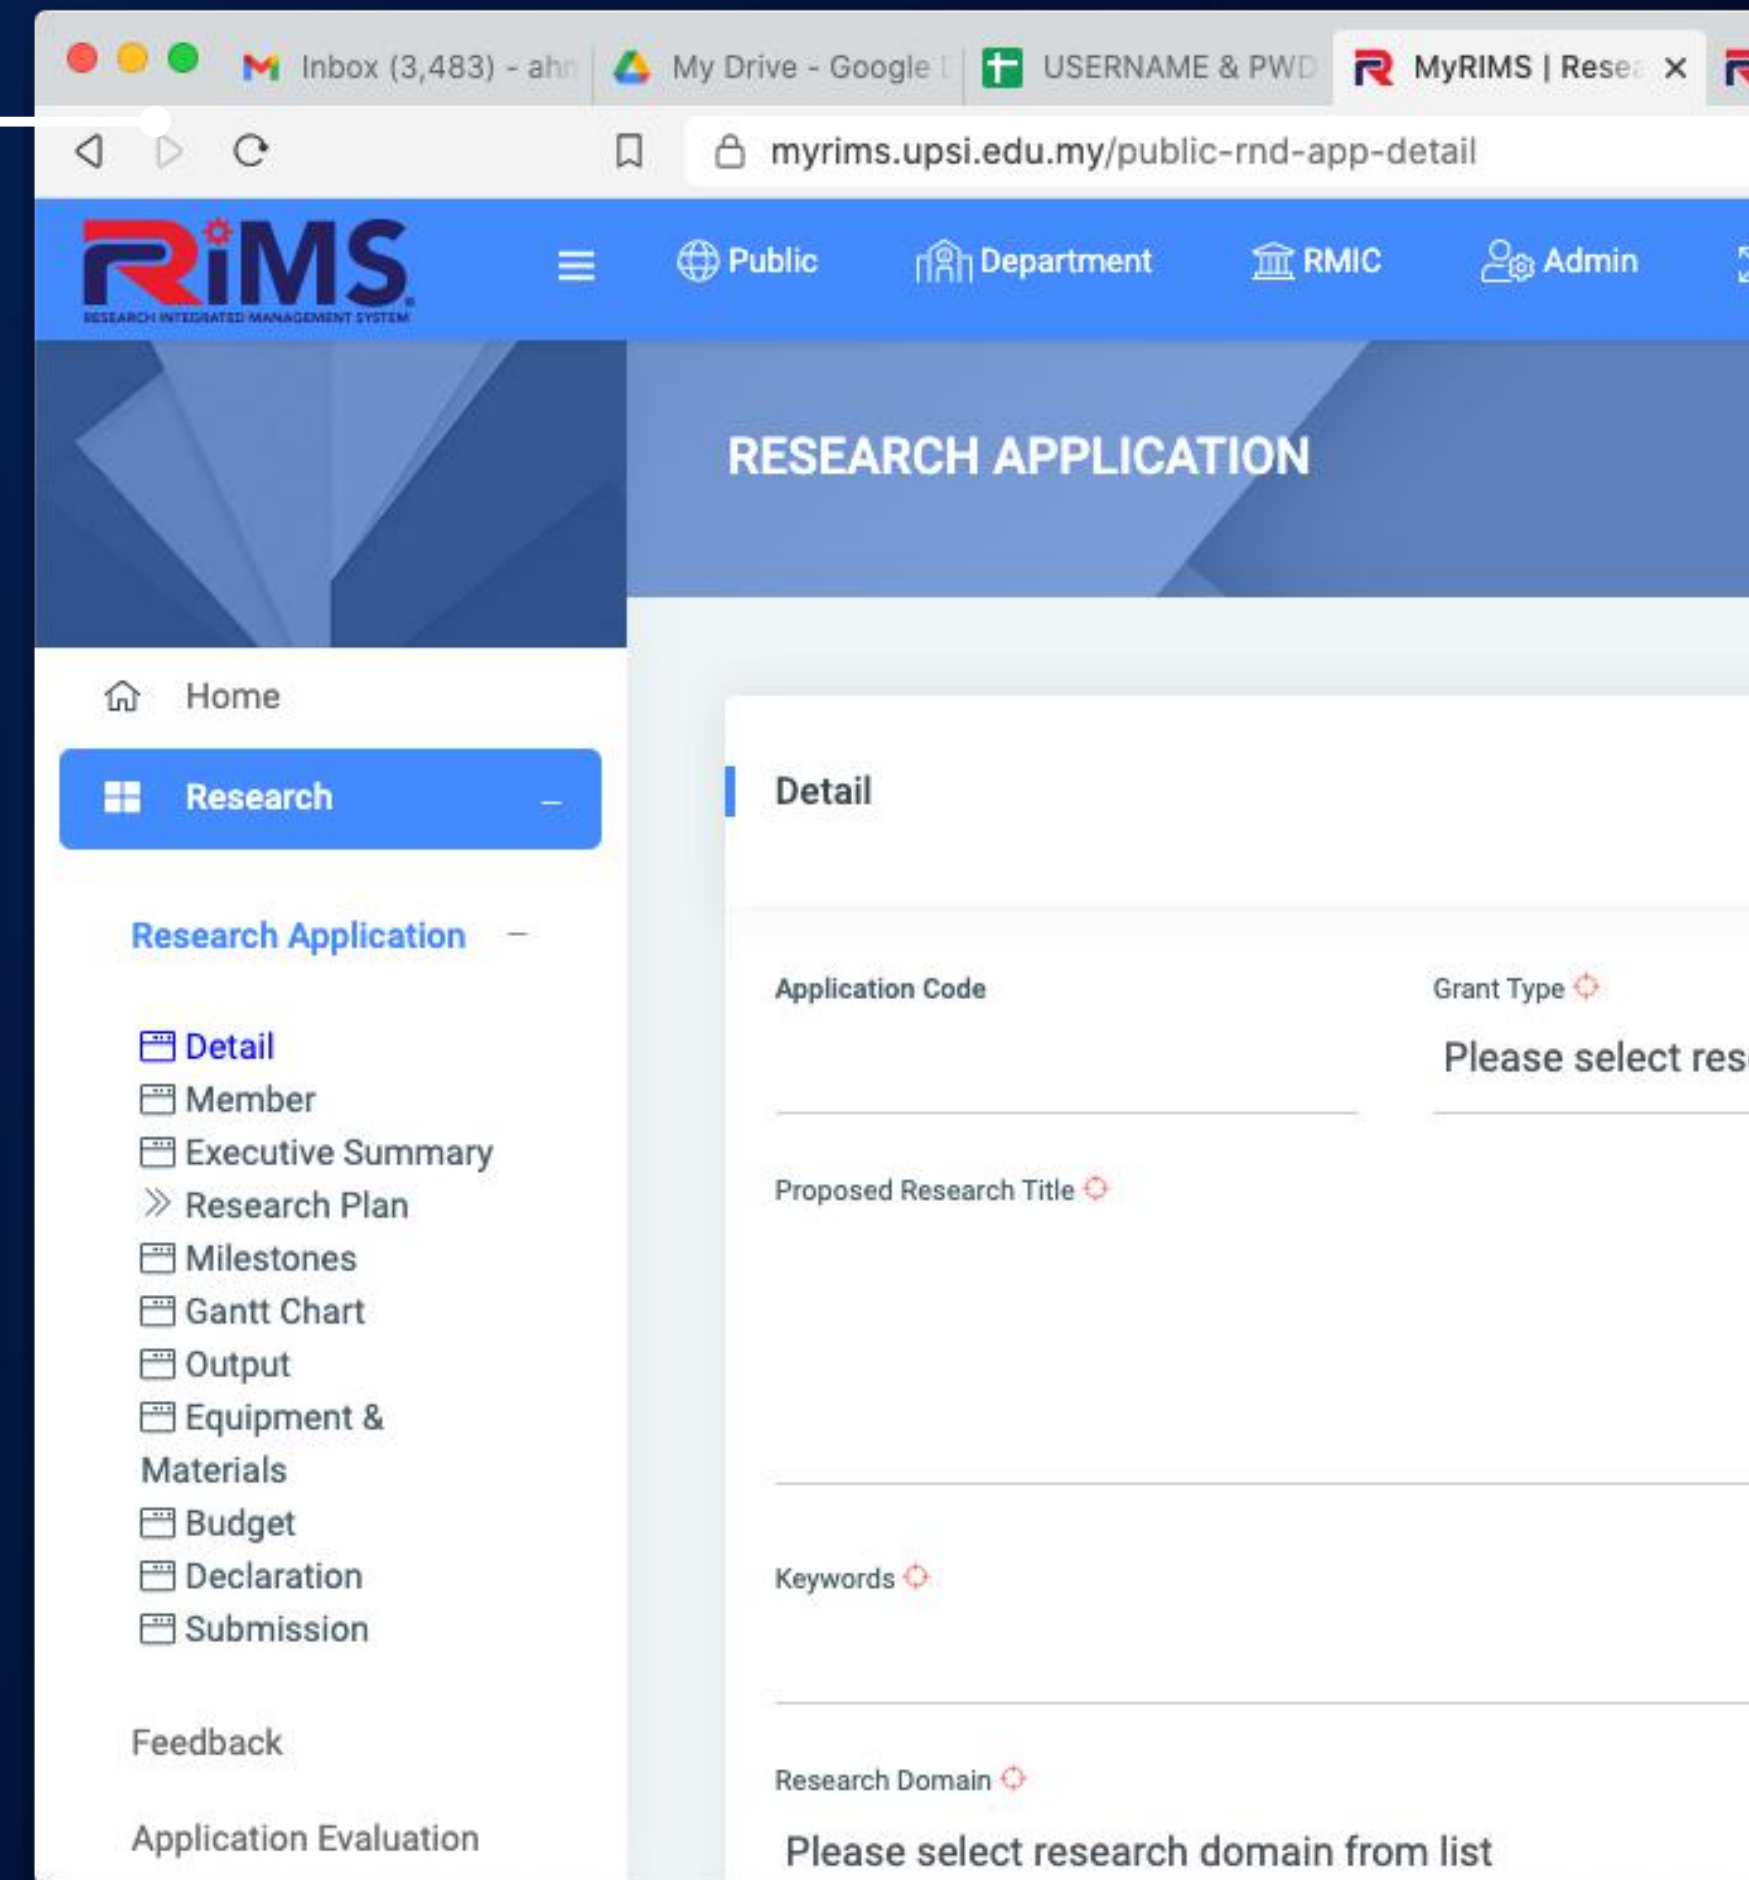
Inbox (3,483) - ahn
My Drive - Google
USERNAME & PWD
MyRIMS | Resea
myrims.upsi.edu.my/public-rnd-app-detail

RiMS
RESEARCH INTEGRATED MANAGEMENT SYSTEM

Public Department RMIC Admin

RESEARCH APPLICATION

Home
Research

Research Application

Detail
Member
Executive Summary
Research Plan
Milestones
Gantt Chart
Output
Equipment & Materials
Budget
Declaration
Submission

Feedback

Application Evaluation

Detail

Application Code

Grant Type

Please select res

Proposed Research Title

Keywords

Research Domain

Please select research domain from list